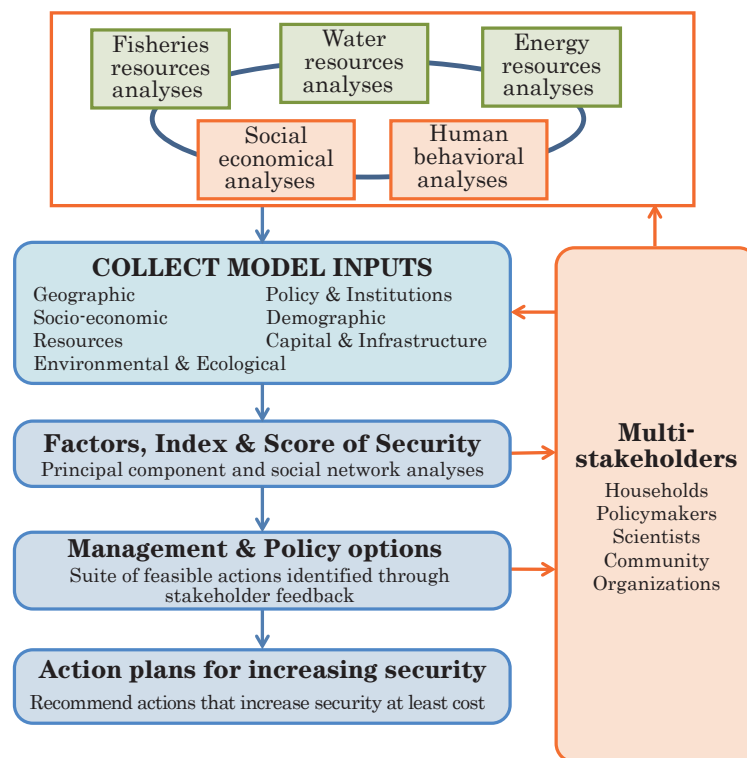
Fisheries resources analyses

Water resources analyses

Energy resources analyses

Social economical analyses

Human behavioral analyses

COLLECT MODEL INPUTS
Geographic
Socio-economic
Resources
Environmental & Ecological
Policy & Institutions
Demographic
Capital & Infrastructure

Factors, Index & Score of Security
Principal component and social network analyses

Management & Policy options
Suite of feasible actions identified through stakeholder feedback

Action plans for increasing security
Recommend actions that increase security at least cost

Multi-stakeholders
Households
Policymakers
Scientists
Community
Organizations